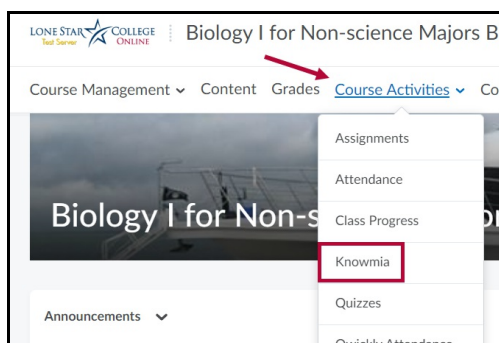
LONE STAR COLLEGE ONLINE Test Server

Biology I for Non-science Majors B

Course Management ⌄ Content Grades Course Activities ⌄ Co

Biology I for Non-s

Assignments
Attendance
Class Progress
Knowmia
Quizzes
Quickly Attendance

Announcements ⌄